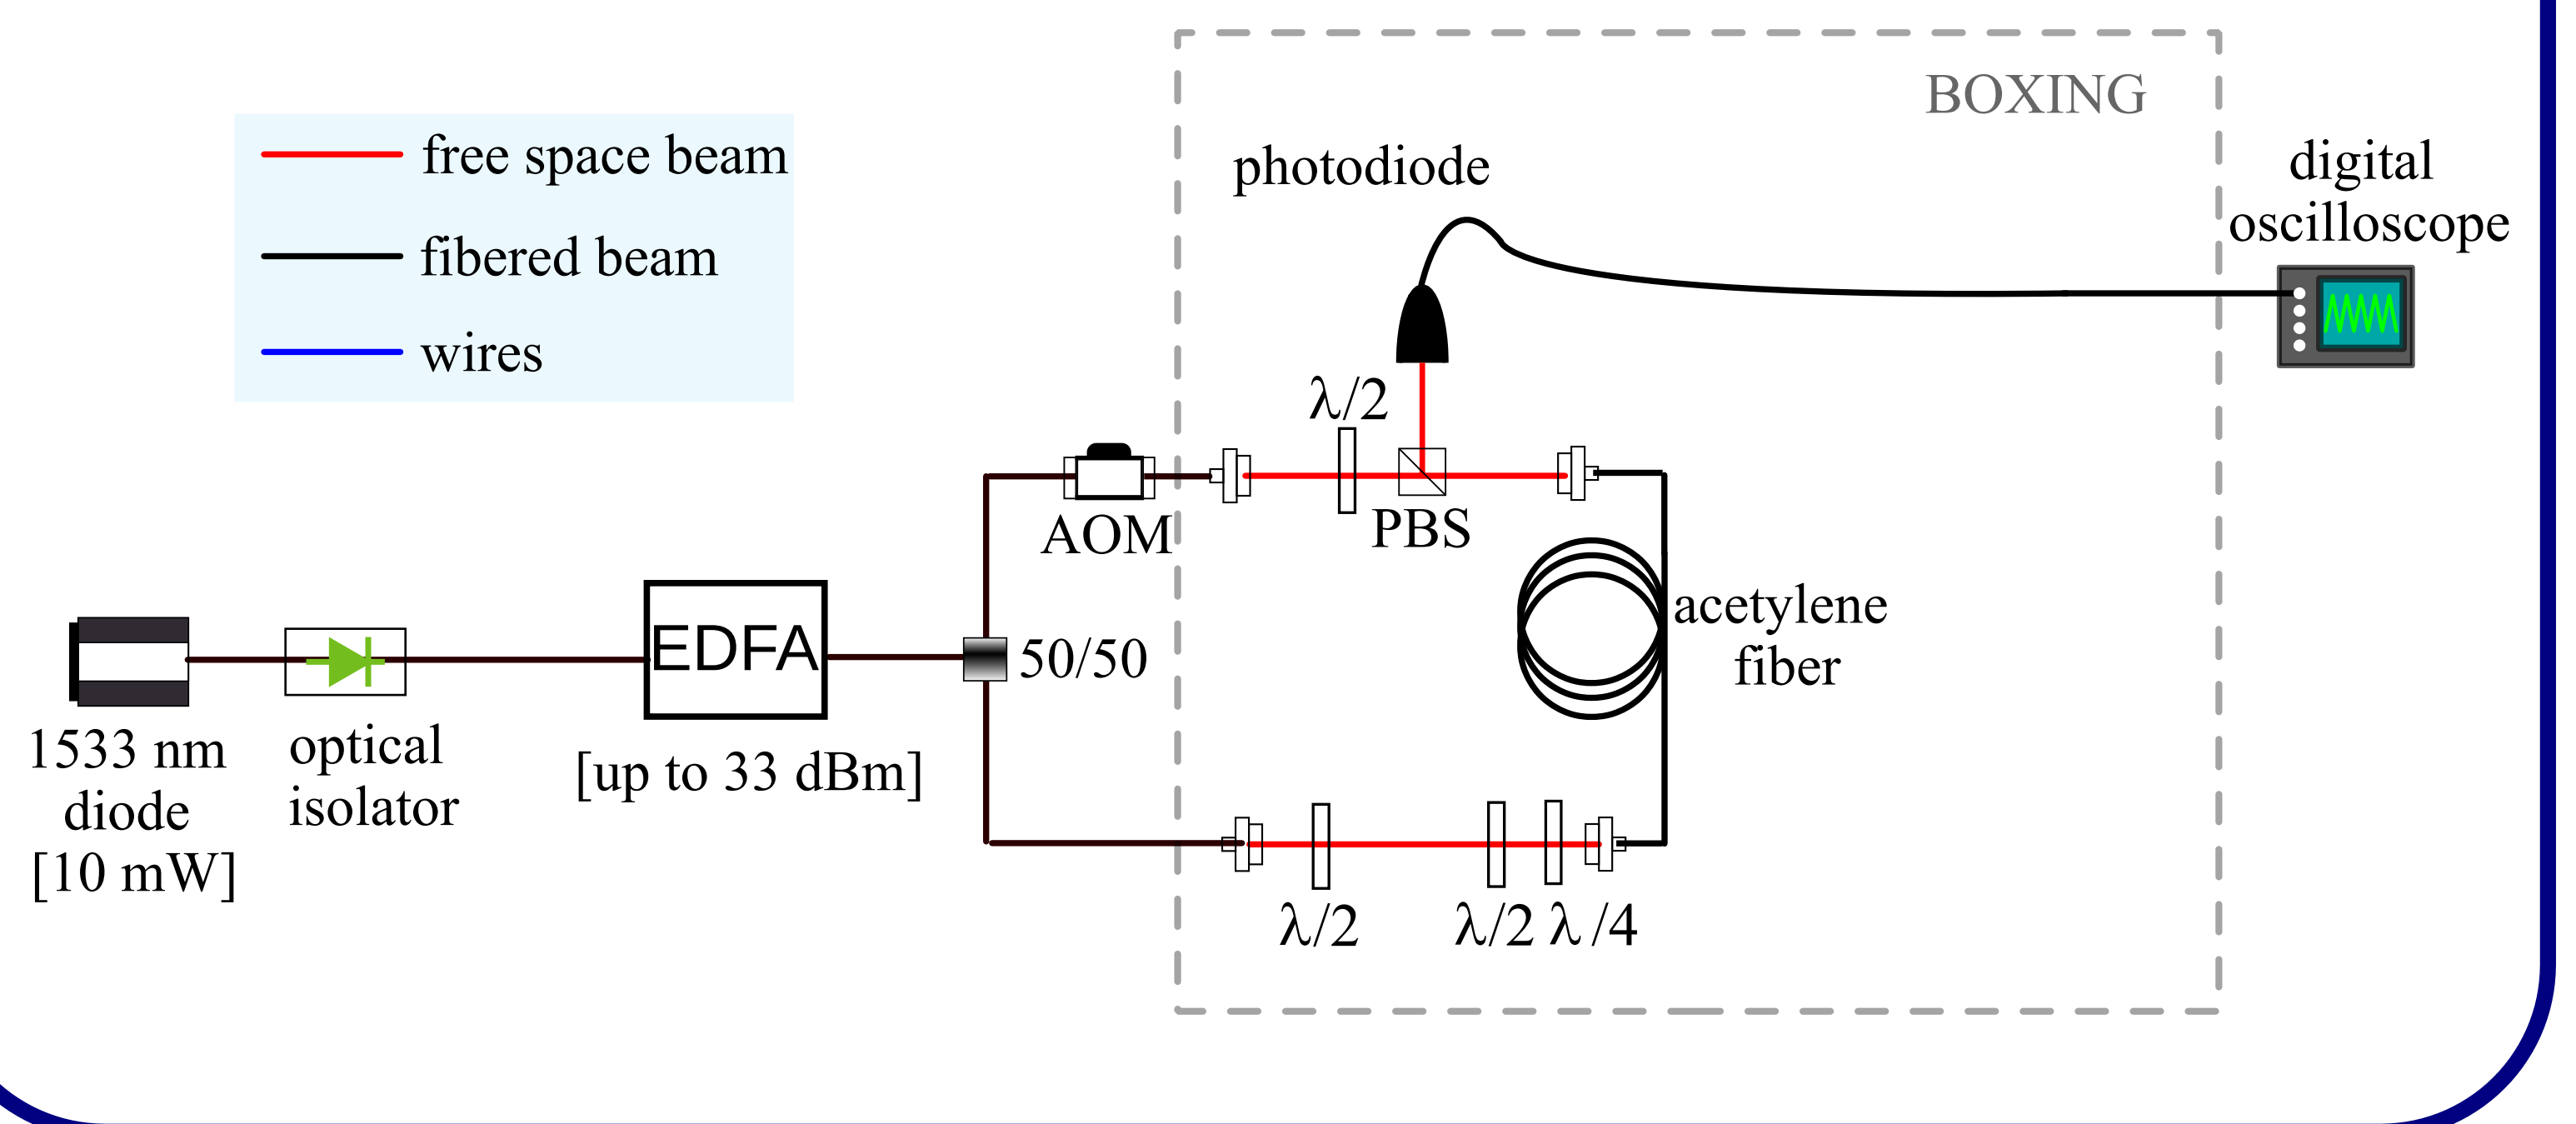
free space beam
fibered beam
wires

BOXING

photodiode

digital oscilloscope

$\lambda/2$

PBS

AOM

acetylene fiber

EDFA

50/50

1533 nm diode [10 mW]

optical isolator

[up to 33 dBm]

$\lambda/2$

$\lambda/2$ $\lambda/4$